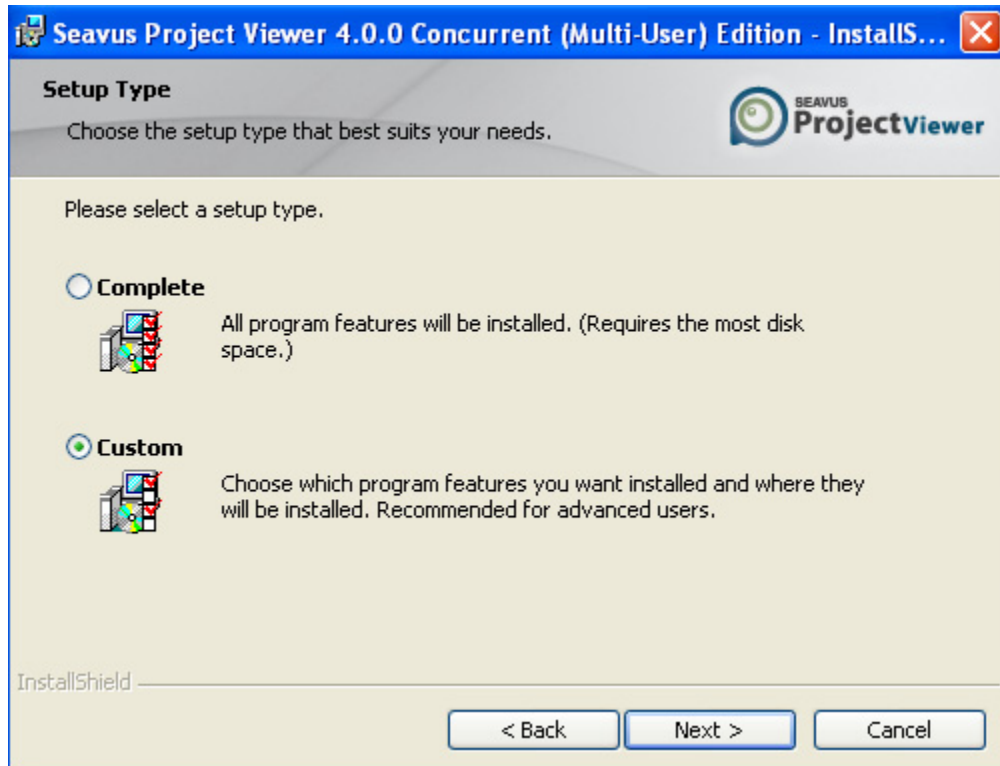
Seavus Project Viewer 4.0.0 Concurrent (Multi-User) Edition - InstallS...

Setup Type

Choose the setup type that best suits your needs.

SEAVUS ProjectViewer

Please select a setup type.

Complete

All program features will be installed. (Requires the most disk space.)

Custom

Choose which program features you want installed and where they will be installed. Recommended for advanced users.

InstallShield

< Back

Next >

Cancel